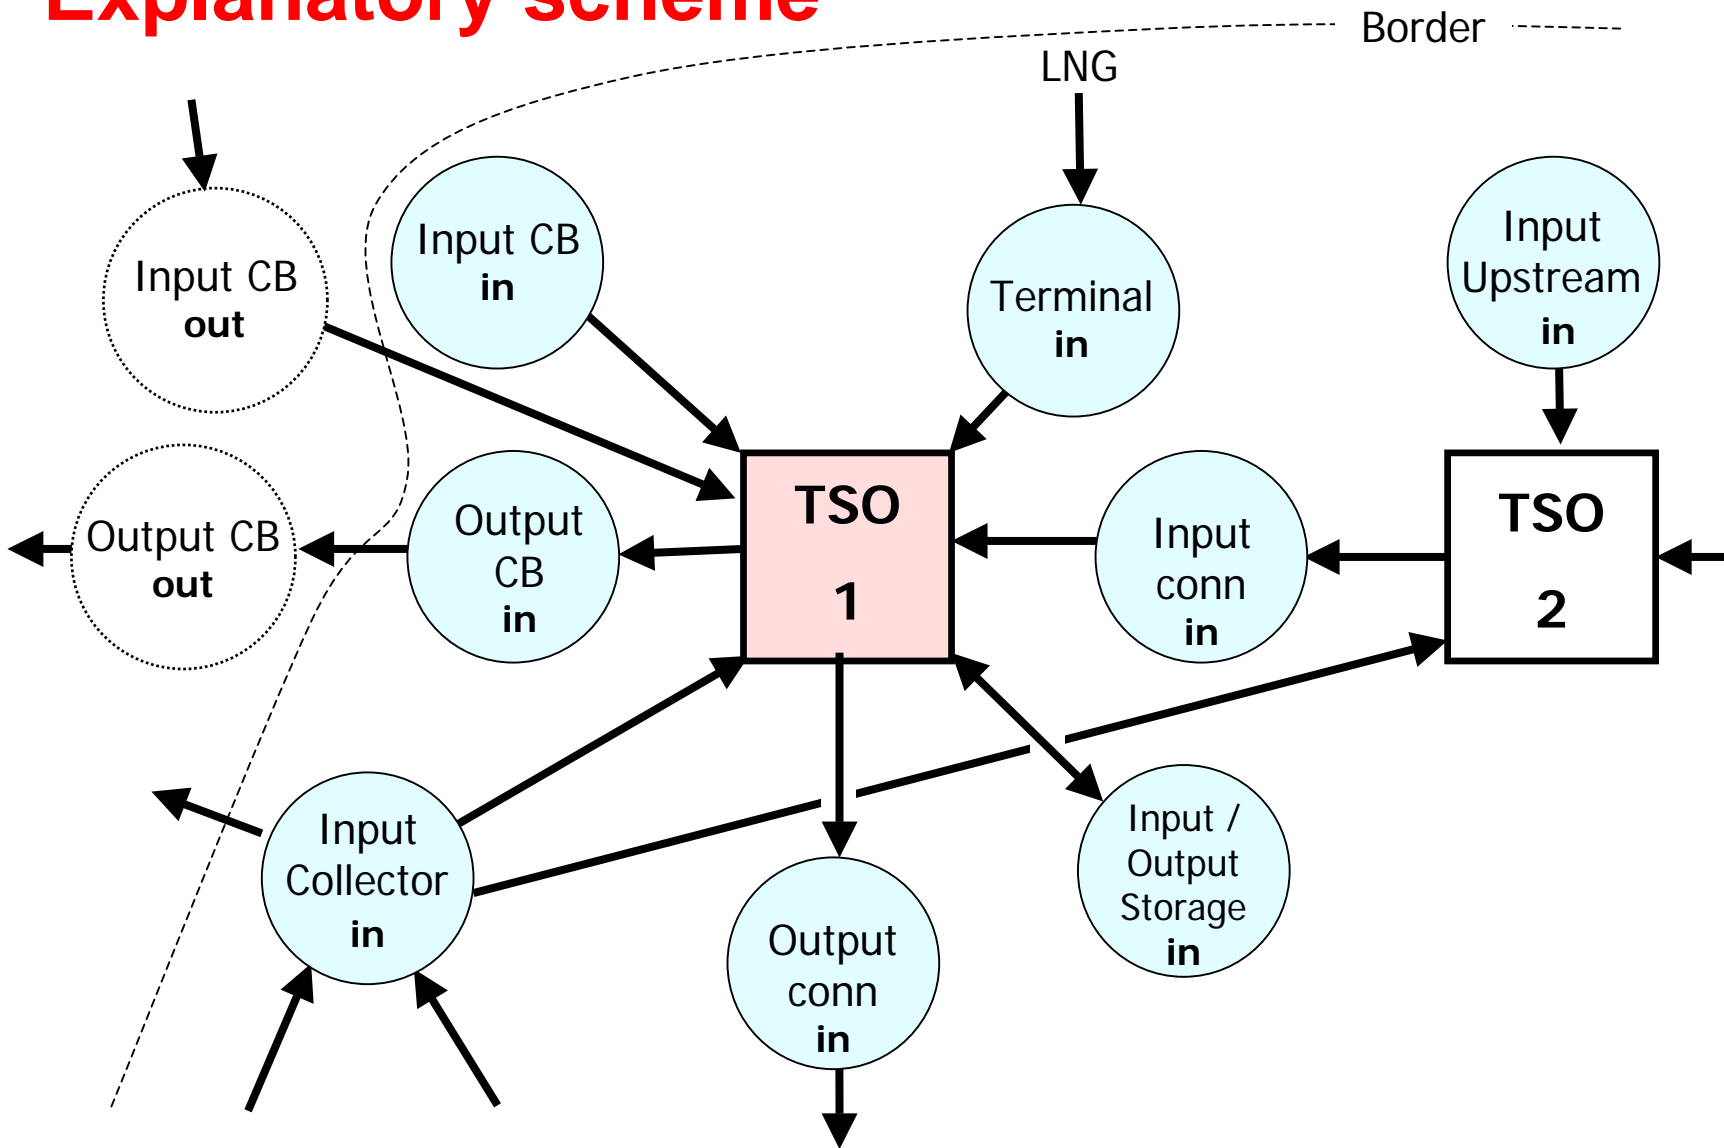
Explanatory scheme

Border

LNG

Input CB
out

Input CB
in

Terminal
in

Input
Upstream
in

Output CB
out

Output
CB
in

TSO
1

Input
conn
in

TSO
2

Input
Collector
in

Output
conn
in

Input /
Output
Storage
in